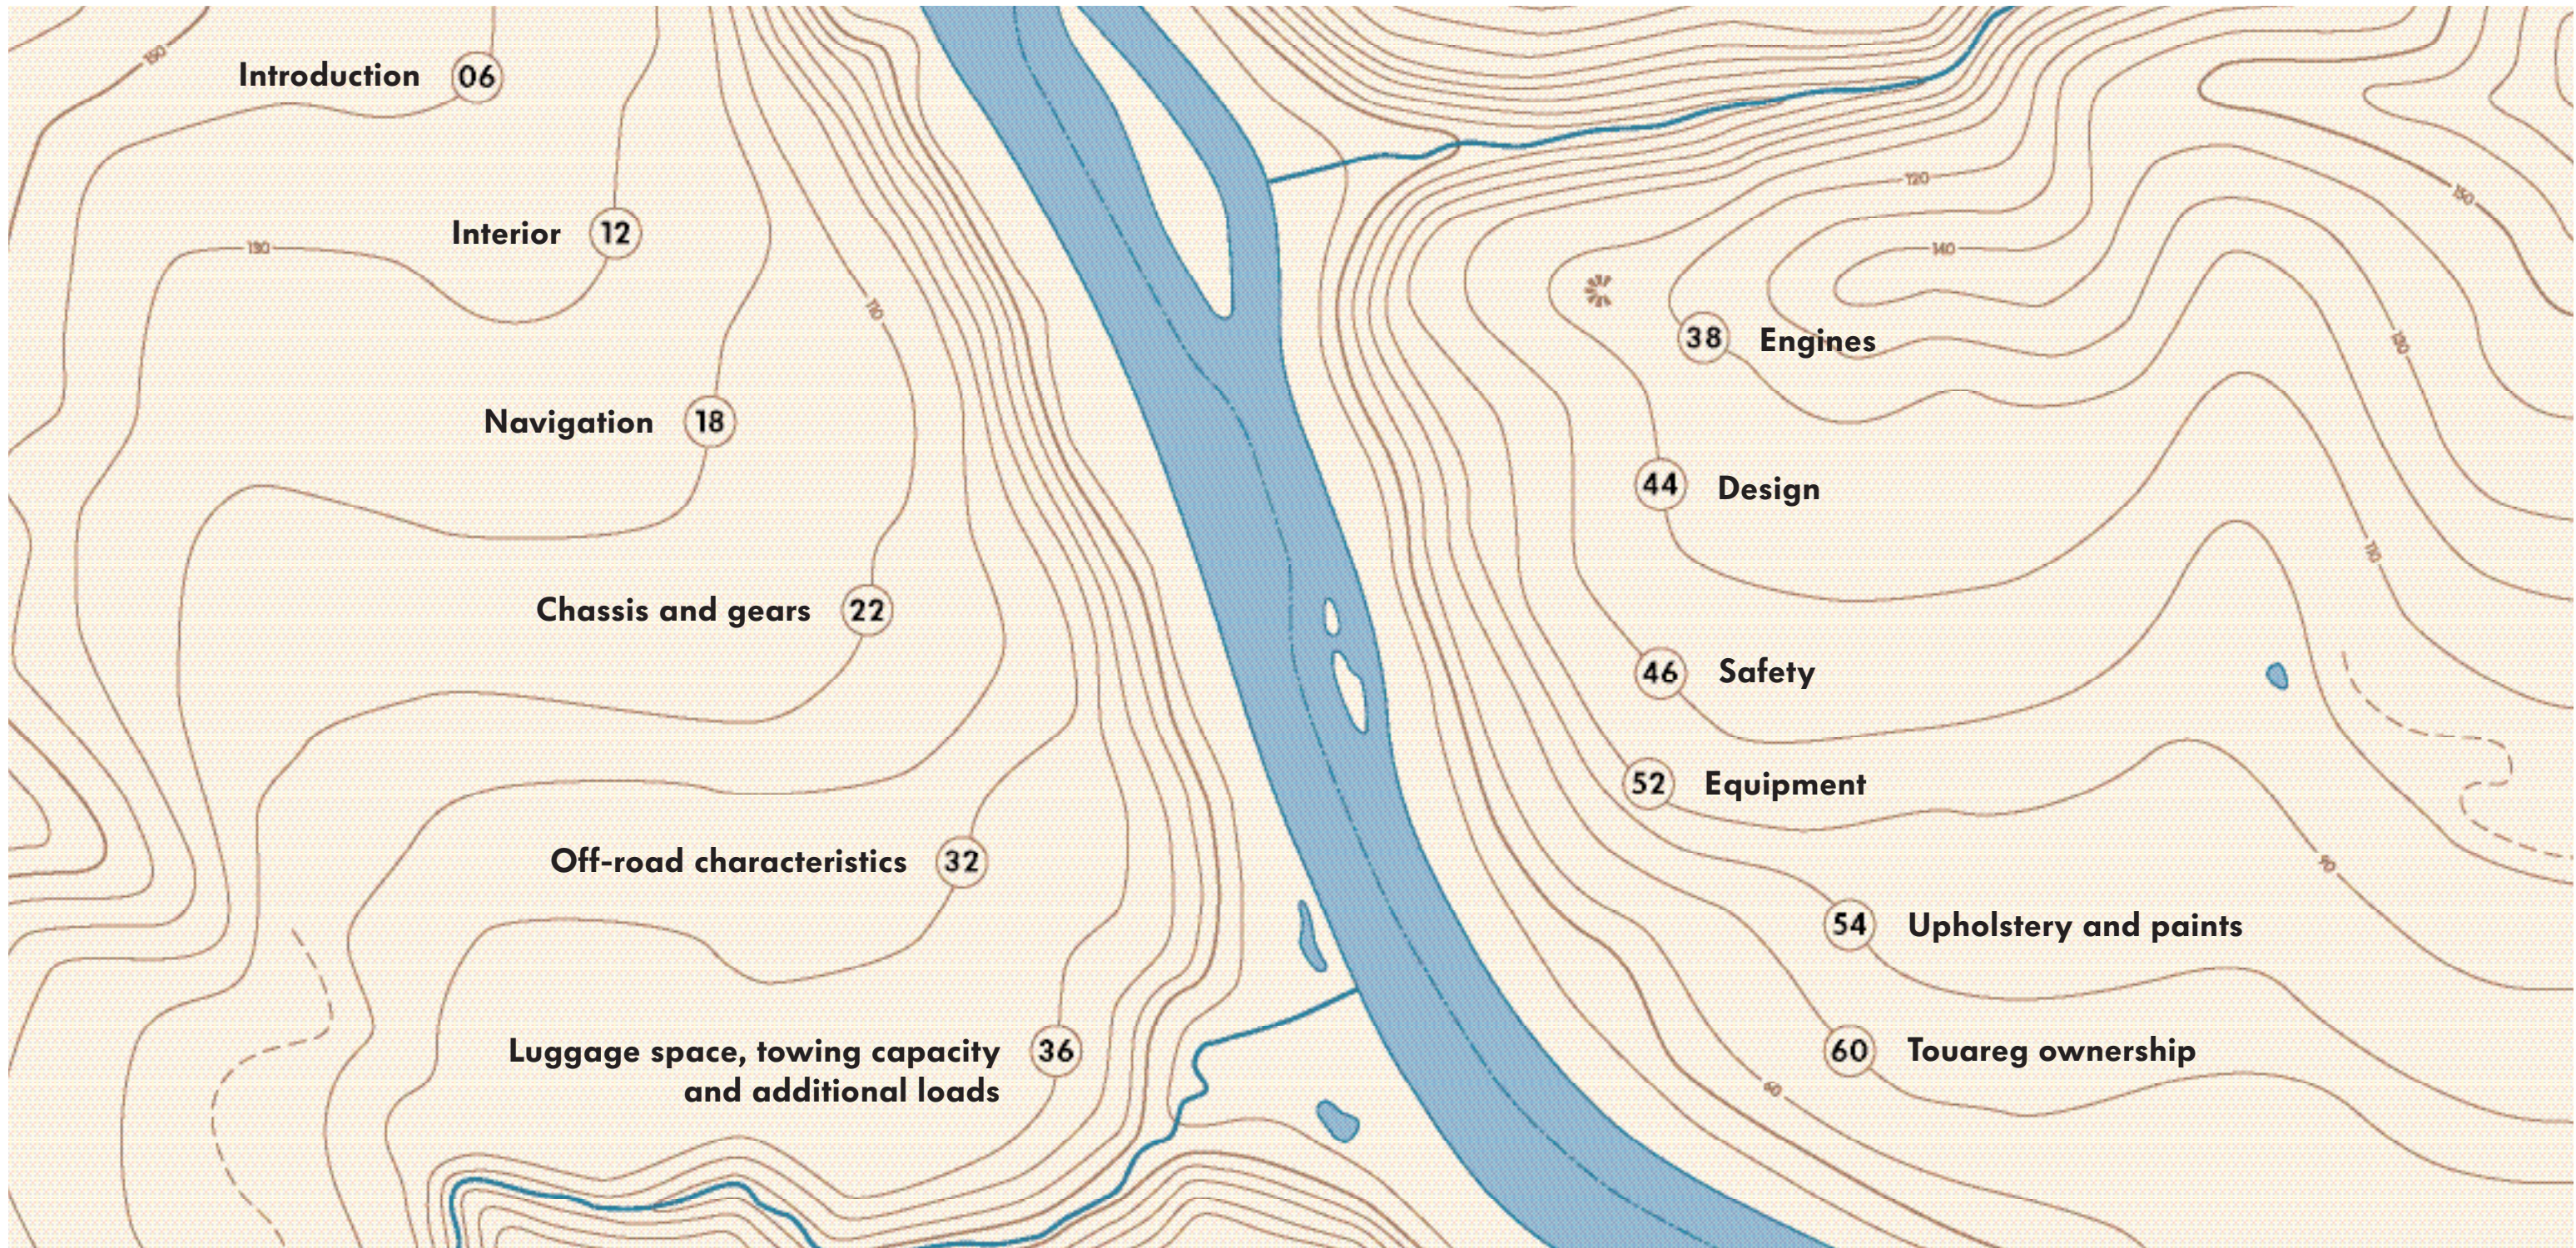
Introduction 06

Interior 12

Navigation 18

Chassis and gears 22

Off-road characteristics 32

Luggage space, towing capacity and additional loads 36

38 Engines

44 Design

46 Safety

52 Equipment

54 Upholstery and paints

60 Touareg ownership